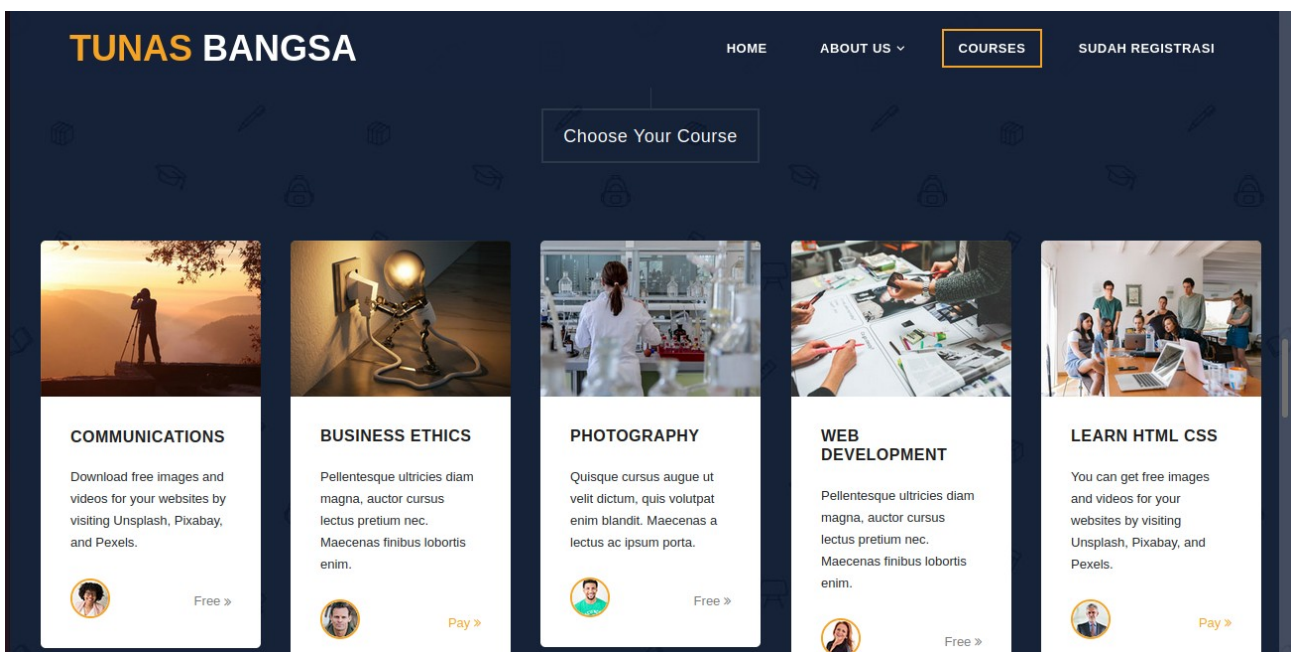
TUNAS BANGSA

HOME ABOUT US COURSES SUDAH REGISTRASI

Choose Your Course

COMMUNICATIONS

Download free images and videos for your websites by visiting Unsplash, Pixabay, and Pexels.

Free »

BUSINESS ETHICS

Pellentesque ultricies diam magna, auctor cursus lectus pretium nec. Maecenas finibus lobortis enim.

Pay »

PHOTOGRAPHY

Quisque cursus augue ut velit dictum, quis volutpat enim blandit. Maecenas a lectus ac ipsum porta.

Free »

WEB DEVELOPMENT

Pellentesque ultricies diam magna, auctor cursus lectus pretium nec. Maecenas finibus lobortis enim.

Free »

LEARN HTML CSS

You can get free images and videos for your websites by visiting Unsplash, Pixabay, and Pexels.

Pay »